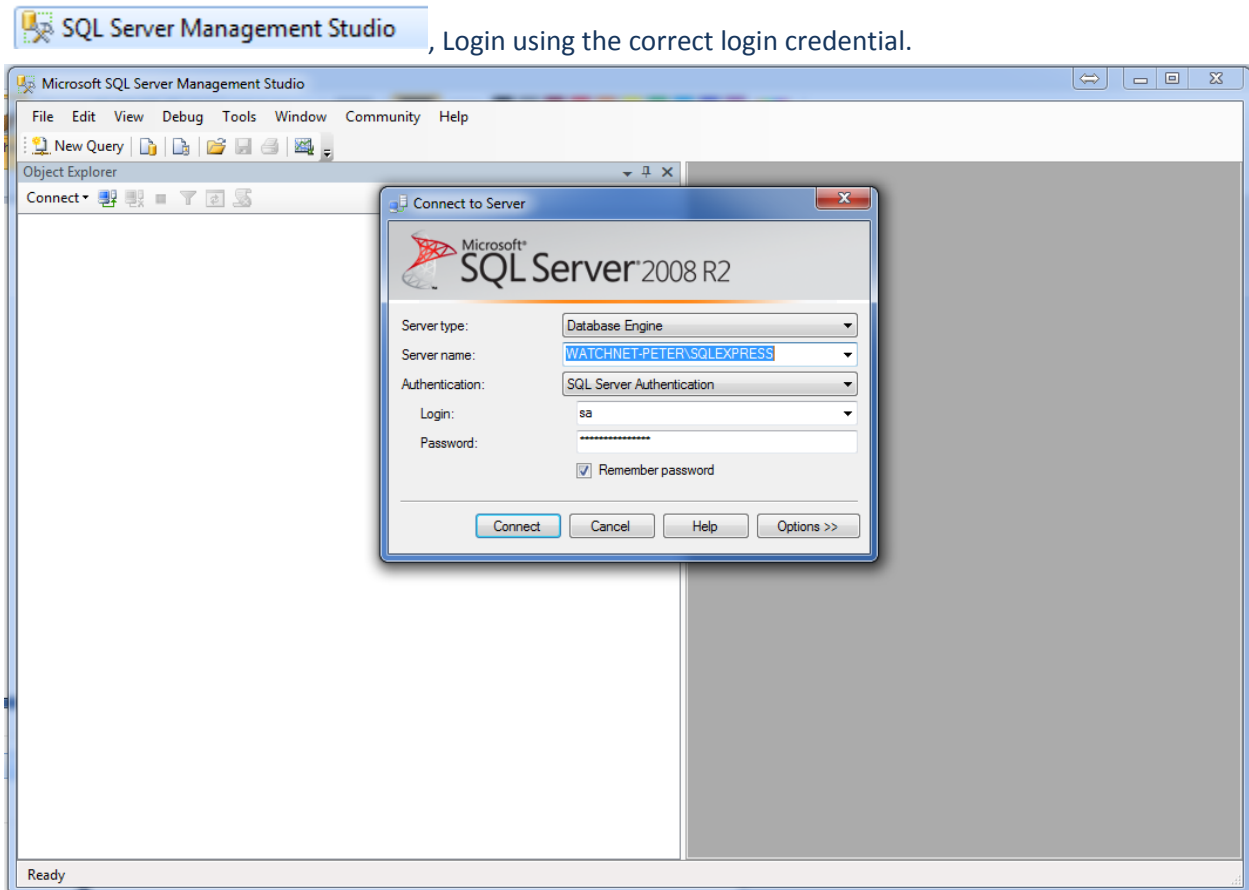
SQL Server Management Studio, Login using the correct login credential.

Microsoft SQL Server Management Studio

File Edit View Debug Tools Window Community Help

New Query

Object Explorer

Connect

Connect to Server

Microsoft SQL Server 2008 R2

Server type: Database Engine

Server name: WATCHNET-PETER\SQLEXPRESS

Authentication: SQL Server Authentication

Login: sa

Password: ****************

Remember password

Connect Cancel Help Options >>

Ready